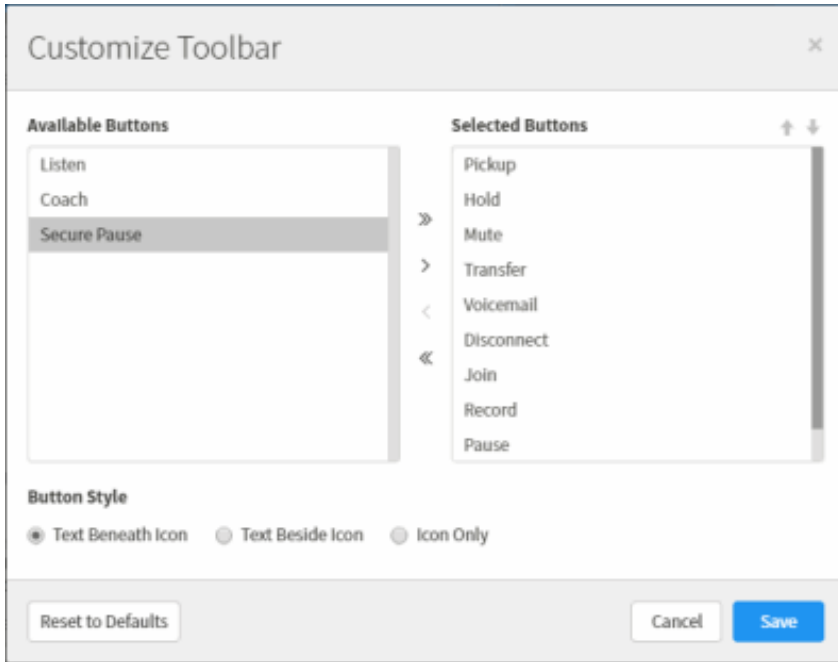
Customize Toolbar

×

Available Buttons

Listen
Coach
Secure Pause

»
›
‹
«

Selected Buttons

↑ ↓

Pickup
Hold
Mute
Transfer
Voicemail
Disconnect
Join
Record
Pause

Button Style

Text Beneath Icon
Text Beside Icon
Icon Only

Reset to Defaults

Cancel

Save